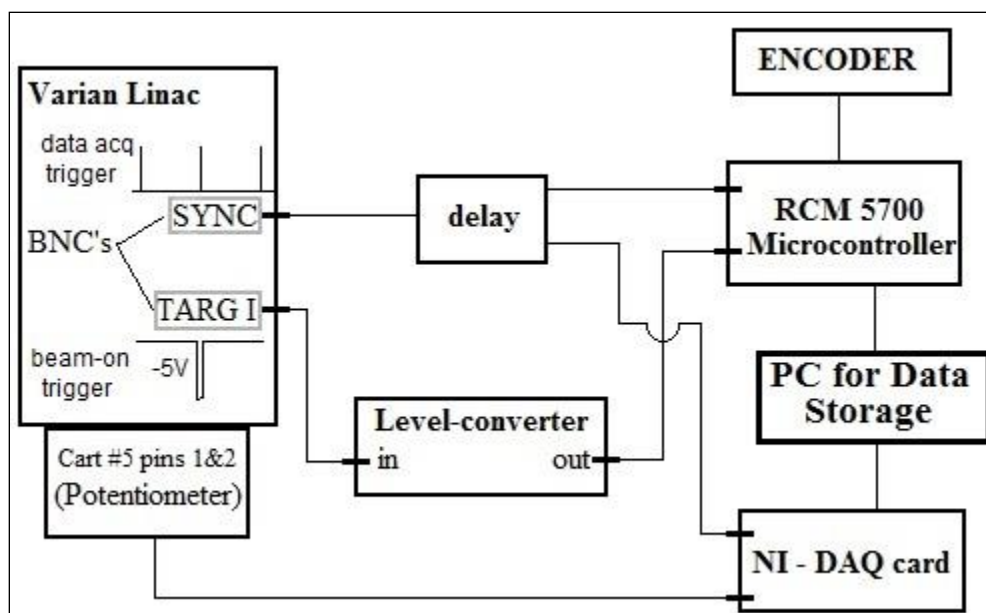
Varian Linac

data acq trigger

SYNC

BNC's

TARG I

beam-on trigger

-5V

Cart #5 pins 1&2 (Potentiometer)

delay

Level-converter

in

out

ENCODER

RCM 5700 Microcontroller

PC for Data Storage

NI - DAQ card